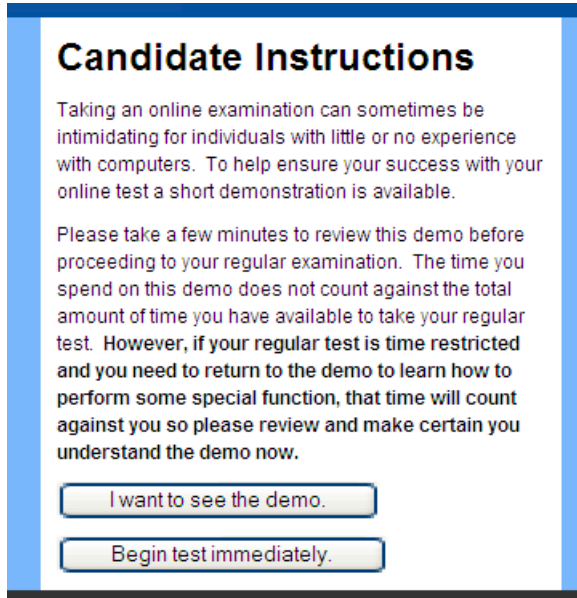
Candidate Instructions

Taking an online examination can sometimes be intimidating for individuals with little or no experience with computers. To help ensure your success with your online test a short demonstration is available.

Please take a few minutes to review this demo before proceeding to your regular examination. The time you spend on this demo does not count against the total amount of time you have available to take your regular test. However, if your regular test is time restricted and you need to return to the demo to learn how to perform some special function, that time will count against you so please review and make certain you understand the demo now.

I want to see the demo.

Begin test immediately.